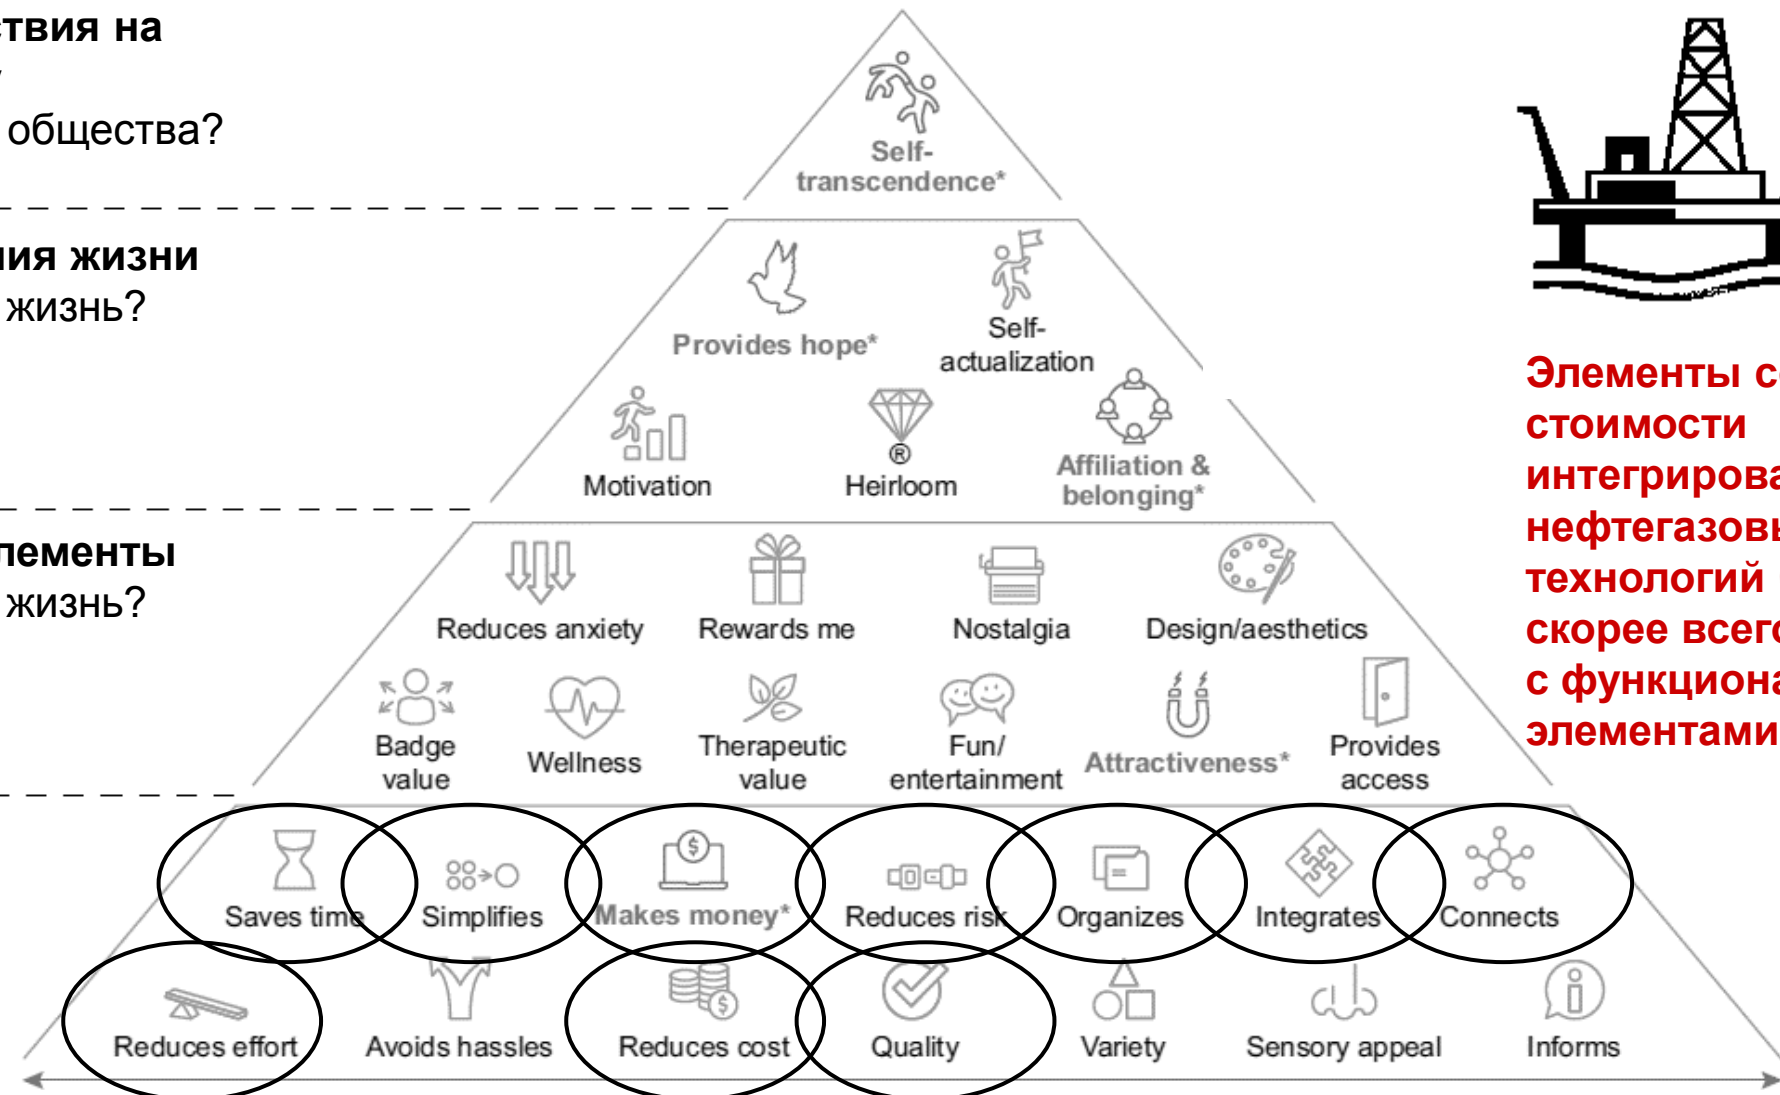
ствия на
/
общества?

ния жизни
жизнь?

лементы
жизнь?

Self-transcendence*

Provides hope*

Self-actualization

Motivation

Heirloom

Affiliation & belonging*

Reduces anxiety

Rewards me

Nostalgia

Design/aesthetics

Badge value

Wellness

Therapeutic value

Fun/ entertainment

Attractiveness*

Provides access

Saves time

Simplifies

Makes money*

Reduces risk

Organizes

Integrates

Connects

Reduces effort

Avoids hassles

Reduces cost

Quality

Variety

Sensory appeal

Informs

Элементы с
стоимости
интегрирова
нефтегазовы
технологий
скорее всего
с функциона
элементами